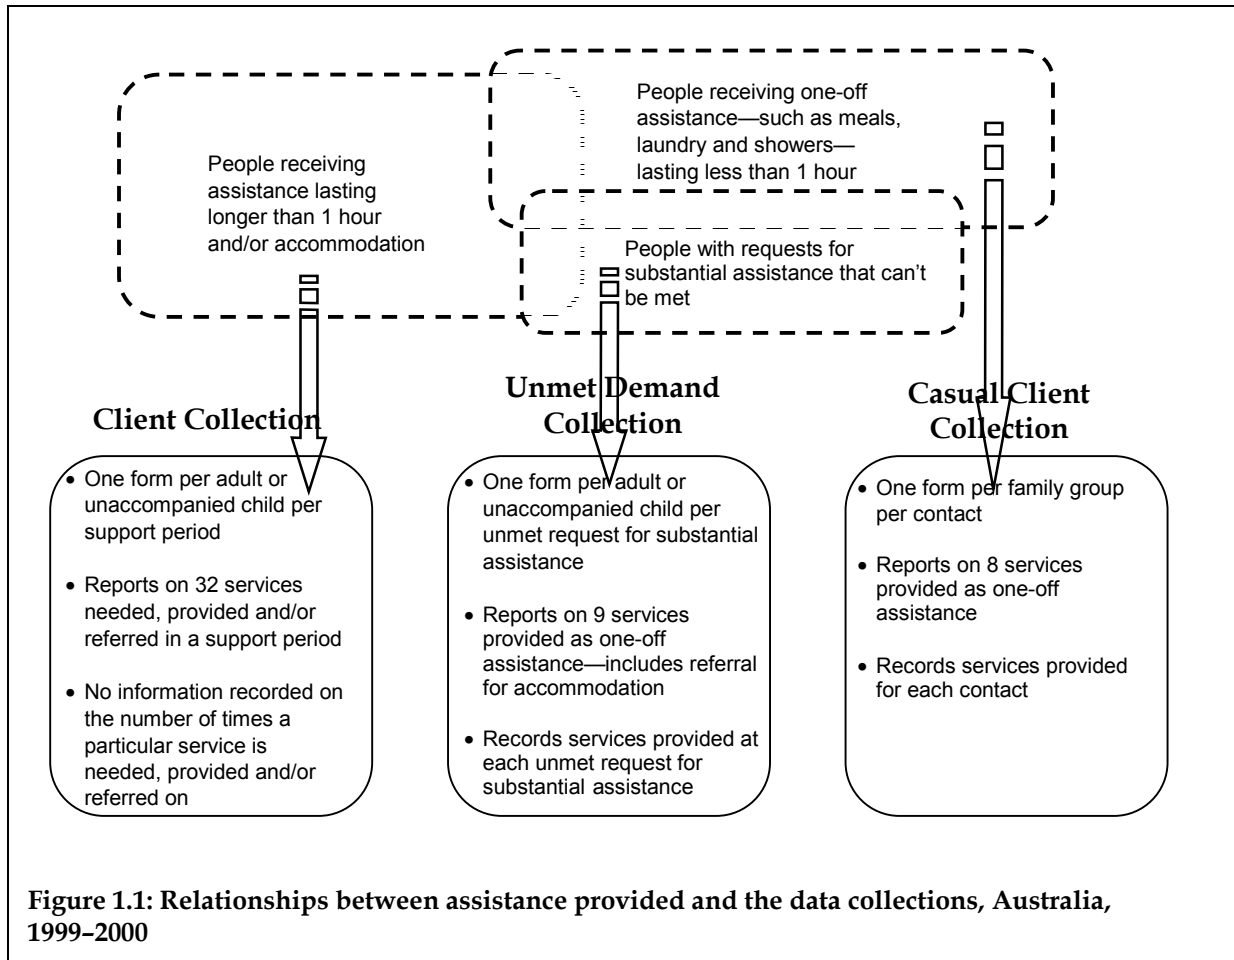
People receiving one-off assistance—such as meals, laundry and showers—lasting less than 1 hour

People receiving assistance lasting longer than 1 hour and/or accommodation

People with requests for substantial assistance that can't be met

Client Collection

- One form per adult or unaccompanied child per support period
- Reports on 32 services needed, provided and/or referred in a support period
- No information recorded on the number of times a particular service is needed, provided and/or referred on

Unmet Demand Collection

- One form per adult or unaccompanied child per unmet request for substantial assistance
- Reports on 9 services provided as one-off assistance—includes referral for accommodation
- Records services provided at each unmet request for substantial assistance

Casual Client Collection

- One form per family group per contact
- Reports on 8 services provided as one-off assistance
- Records services provided for each contact

Figure 1.1: Relationships between assistance provided and the data collections, Australia, 1999–2000